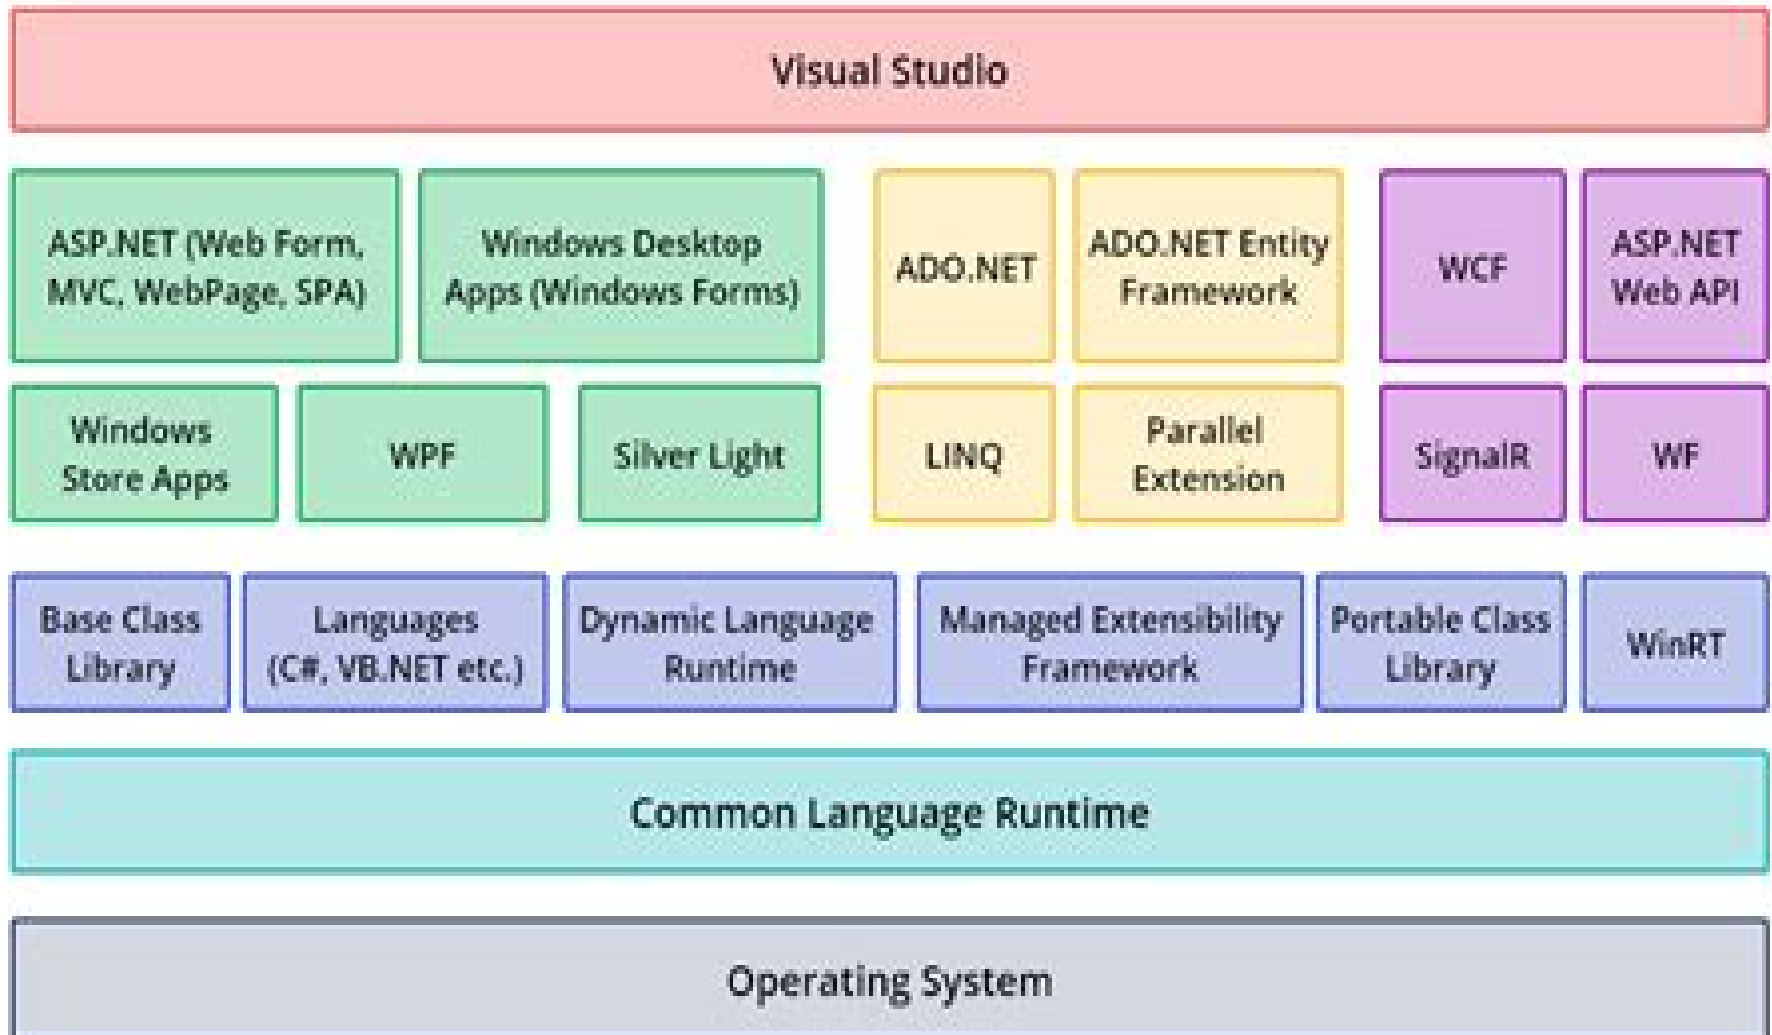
Visual Studio

ASP.NET (Web Form, MVC, WebPage, SPA)

Windows Desktop Apps (Windows Forms)

ADO.NET

ADO.NET Entity Framework

WCF

ASP.NET Web API

Windows Store Apps

WPF

Silver Light

LINQ

Parallel Extension

SignalR

WF

Base Class Library

Languages (C#, VB.NET etc.)

Dynamic Language Runtime

Managed Extensibility Framework

Portable Class Library

WinRT

Common Language Runtime

Operating System